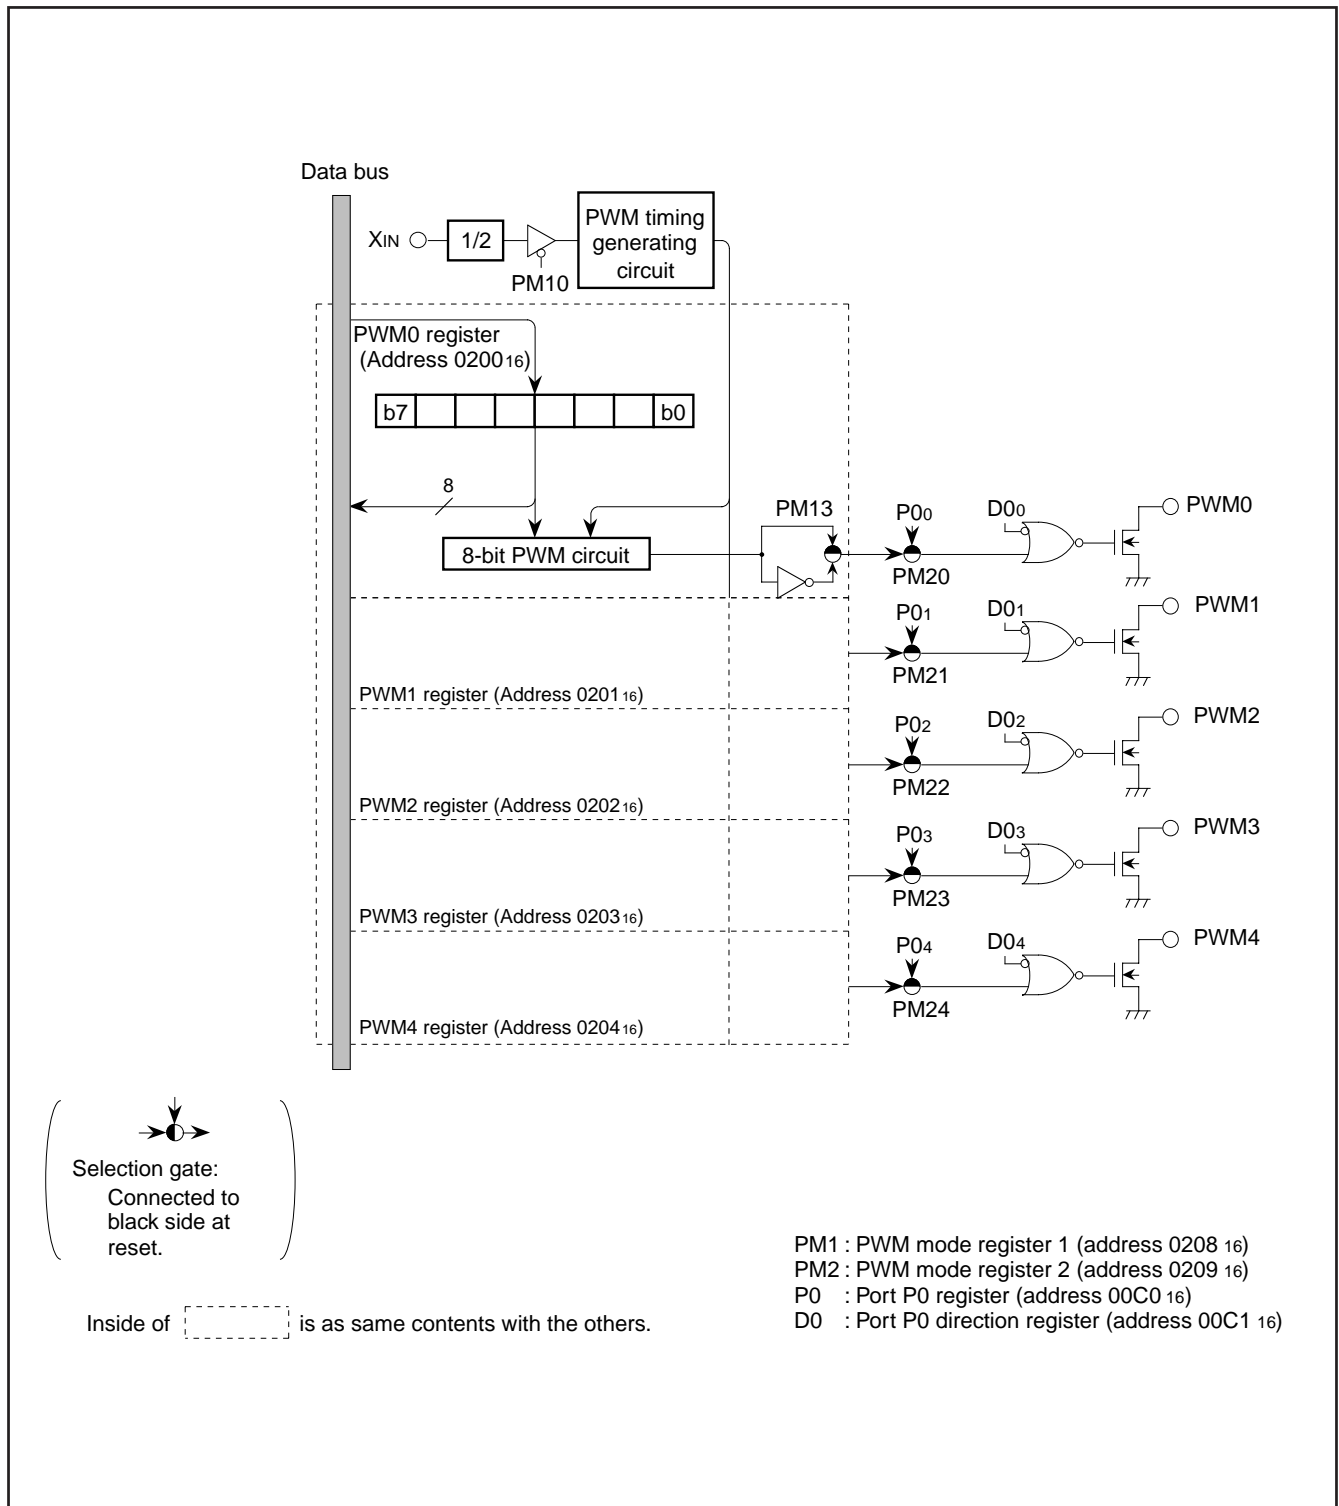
Data bus

$X_{IN}$

1/2

PM10

PWM timing generating circuit

PWM0 register (Address $0200_{16}$)

| b7 | | | | | | | b0 |
|---|---|---|---|---|---|---|---|

8

8-bit PWM circuit

PM13

$P0_0$

PM20

$D0_0$

PWM0

$P0_1$

PM21

$D0_1$

PWM1

PWM1 register (Address $0201_{16}$)

$P0_2$

PM22

$D0_2$

PWM2

PWM2 register (Address $0202_{16}$)

$P0_3$

PM23

$D0_3$

PWM3

PWM3 register (Address $0203_{16}$)

$P0_4$

PM24

$D0_4$

PWM4

PWM4 register (Address $0204_{16}$)

Selection gate: Connected to black side at reset.

Inside of [ ] is as same contents with the others.

PM1 : PWM mode register 1 (address $0208_{16}$)
PM2 : PWM mode register 2 (address $0209_{16}$)
P0 : Port P0 register (address $00C0_{16}$)
D0 : Port P0 direction register (address $00C1_{16}$)